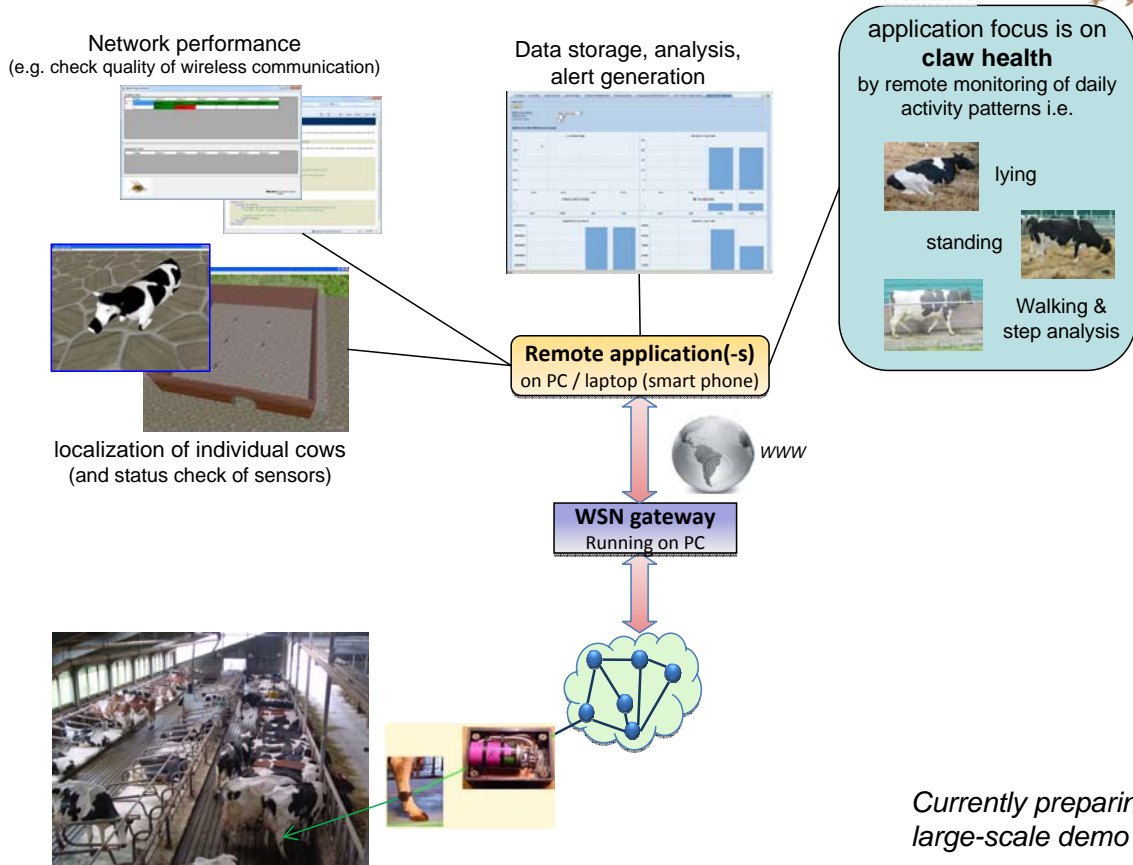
Network performance
(e.g. check quality of wireless communication)

Data storage, analysis, alert generation

application focus is on
**claw health**
by remote monitoring of daily activity patterns i.e.

lying

standing

Walking & step analysis

localization of individual cows
(and status check of sensors)

**Remote application(-s)**
on PC / laptop (smart phone)

*www*

**WSN gateway**
Running on PC

*Currently preparir*
*large-scale demo*